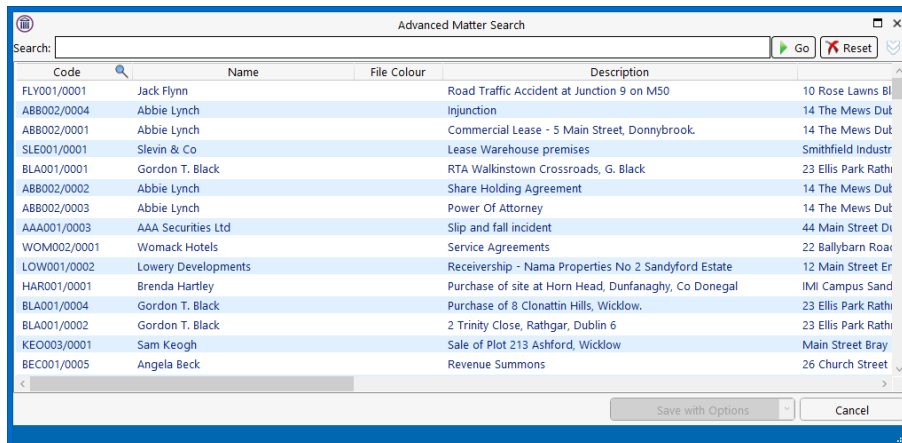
Advanced Matter Search

Search:

Go

Reset

| Code | Name | File Colour | Description | |
|---|---|---|---|---|
| FLY001/0001 | Jack Flynn | | Road Traffic Accident at Junction 9 on M50 | 10 Rose Lawns Bl |
| ABB002/0004 | Abbie Lynch | | Injunction | 14 The Mews Dub |
| ABB002/0001 | Abbie Lynch | | Commercial Lease - 5 Main Street, Donnybrook. | 14 The Mews Dub |
| SLE001/0001 | Slevin & Co | | Lease Warehouse premises | Smithfield Industr |
| BLA001/0001 | Gordon T. Black | | RTA Walkinstown Crossroads, G. Black | 23 Ellis Park Rathi |
| ABB002/0002 | Abbie Lynch | | Share Holding Agreement | 14 The Mews Dub |
| ABB002/0003 | Abbie Lynch | | Power Of Attorney | 14 The Mews Dub |
| AAA001/0003 | AAA Securities Ltd | | Slip and fall incident | 44 Main Street Du |
| WOM002/0001 | Womack Hotels | | Service Agreements | 22 Ballybarn Road |
| LOW001/0002 | Lowery Developments | | Receivership - Nama Properties No 2 Sandyford Estate | 12 Main Street Er |
| HAR001/0001 | Brenda Hartley | | Purchase of site at Horn Head, Dunfanaghy, Co Donegal | IMI Campus Sand |
| BLA001/0004 | Gordon T. Black | | Purchase of 8 Clonattin Hills, Wicklow. | 23 Ellis Park Rathi |
| BLA001/0002 | Gordon T. Black | | 2 Trinity Close, Rathgar, Dublin 6 | 23 Ellis Park Rathi |
| KEO003/0001 | Sam Keogh | | Sale of Plot 213 Ashford, Wicklow | Main Street Bray |
| BEC001/0005 | Angela Beck | | Revenue Summons | 26 Church Street |

Save with Options

Cancel